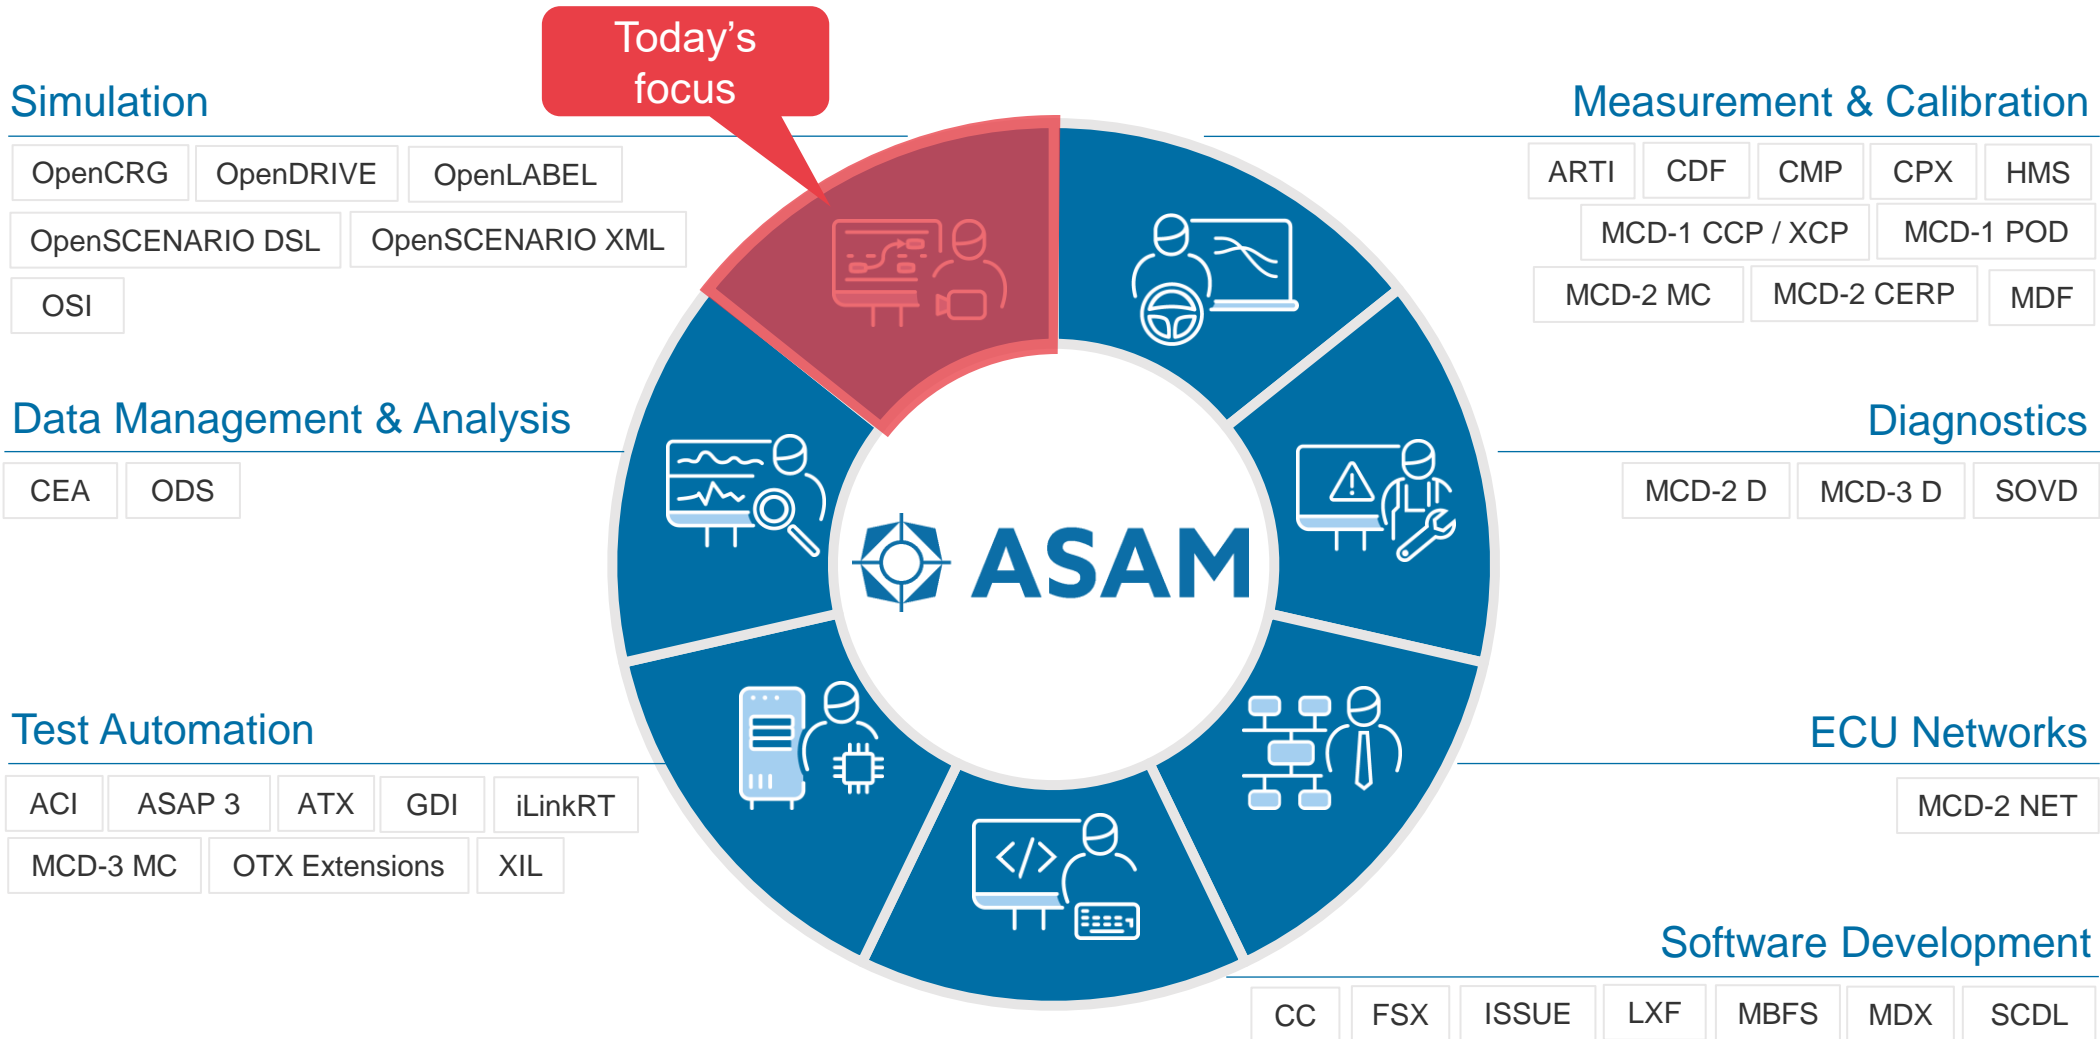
Today's focus

Simulation

OpenCRG OpenDRIVE OpenLABEL

OpenSCENARIO DSL OpenSCENARIO XML

OSI

Measurement & Calibration

ARTI CDF CMP CPX HMS

MCD-1 CCP / XCP MCD-1 POD

MCD-2 MC MCD-2 CERP MDF

Data Management & Analysis

CEA ODS

Diagnostics

MCD-2 D MCD-3 D SOVD

ASAM

Test Automation

ACI ASAP 3 ATX GDI iLinkRT

MCD-3 MC OTX Extensions XIL

ECU Networks

MCD-2 NET

Software Development

CC FSX ISSUE LXF MBFS MDX SCDL